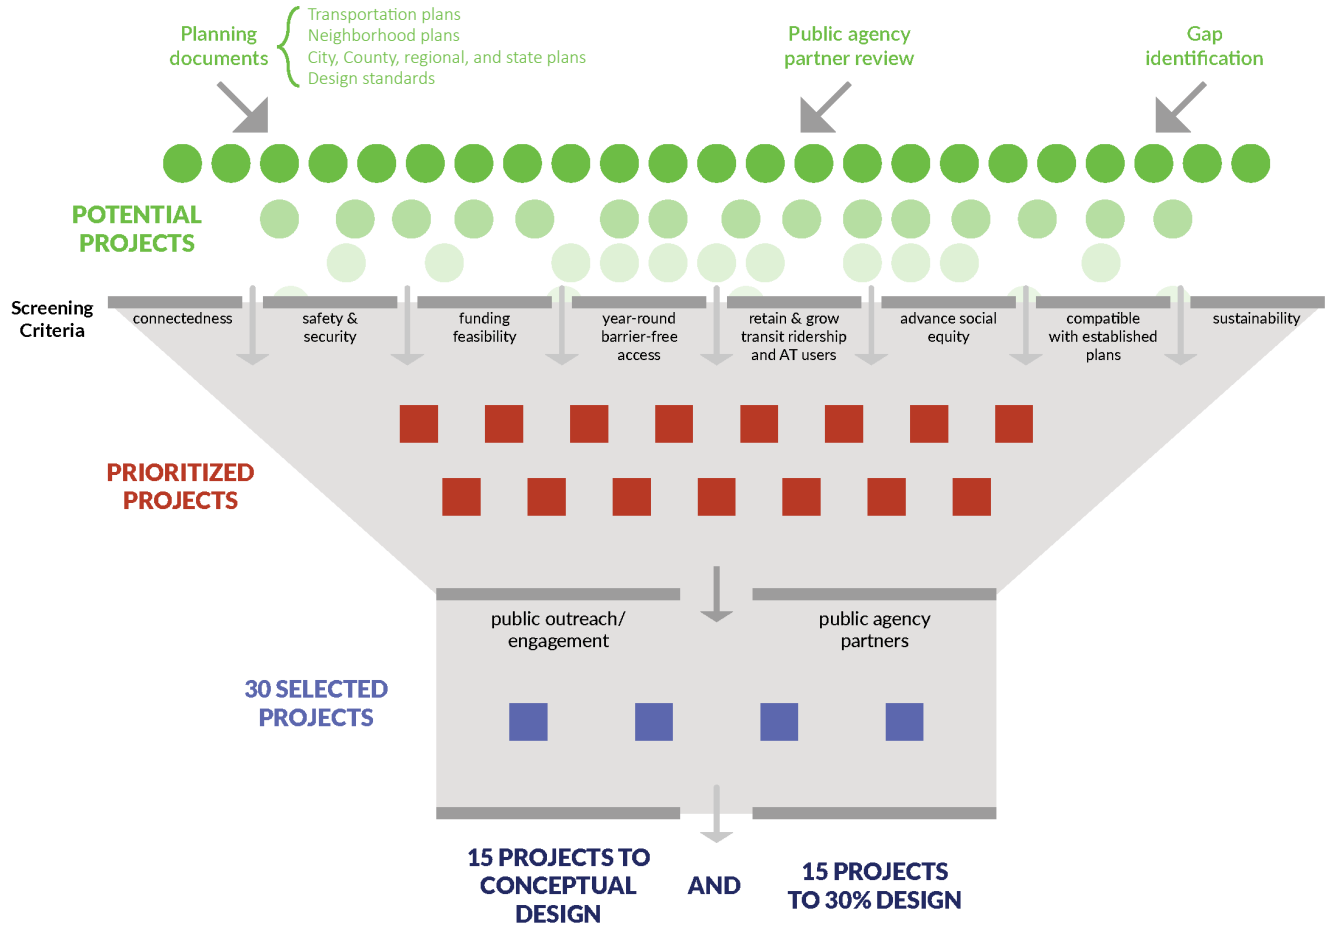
Planning documents

Transportation plans
Neighborhood plans
City, County, regional, and state plans
Design standards

Public agency partner review

Gap identification

POTENTIAL PROJECTS

Screening Criteria

connectedness

safety & security

funding feasibility

year-round barrier-free access

retain & grow transit ridership and AT users

advance social equity

compatible with established plans

sustainability

PRIORITIZED PROJECTS

public outreach/ engagement

public agency partners

30 SELECTED PROJECTS

15 PROJECTS TO CONCEPTUAL DESIGN

AND

15 PROJECTS TO 30% DESIGN